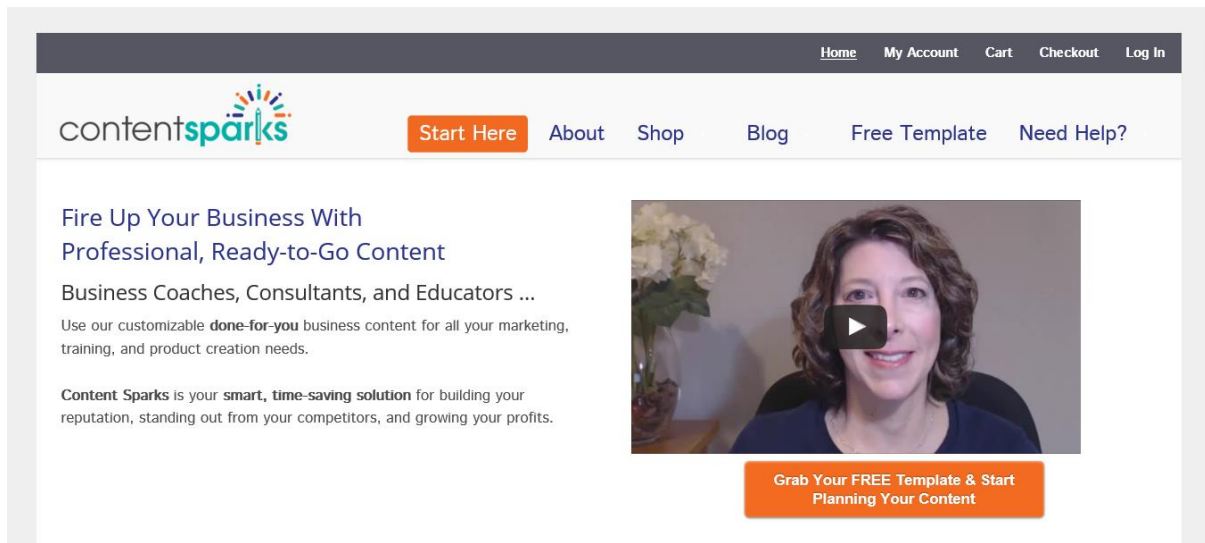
Home My Account Cart Checkout Log In

contentsparks

Start Here About Shop Blog Free Template Need Help?

Fire Up Your Business With Professional, Ready-to-Go Content

Business Coaches, Consultants, and Educators ...

Use our customizable done-for-you business content for all your marketing, training, and product creation needs.

Content Sparks is your smart, time-saving solution for building your reputation, standing out from your competitors, and growing your profits.

Grab Your FREE Template & Start Planning Your Content